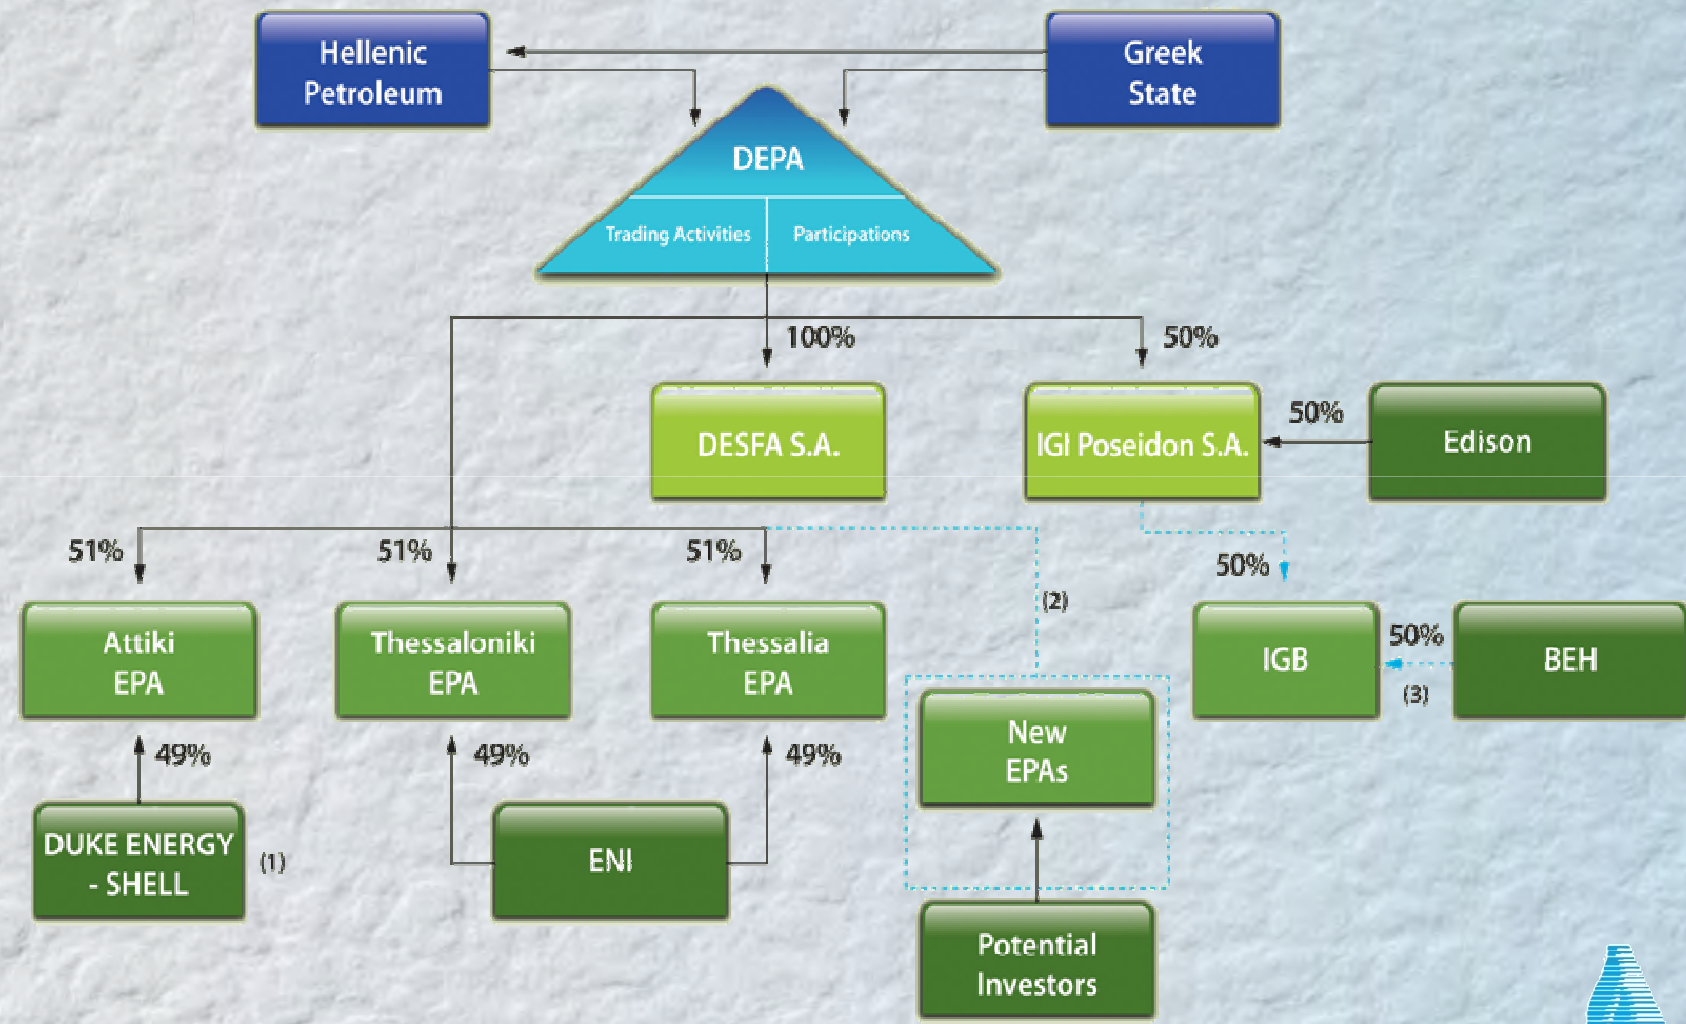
Hellenic Petroleum

Greek State

DEPA

Trading Activities

Participations

100%

50%

DESFA S.A.

IGI Poseidon S.A.

50%

Edison

51%

51%

51%

50%

(2)

Attiki EPA

Thessaloniki EPA

Thessalia EPA

IGB

50%

BEH

(3)

49%

49%

49%

New EPAs

DUKE ENERGY - SHELL

(1)

ENI

Potential Investors